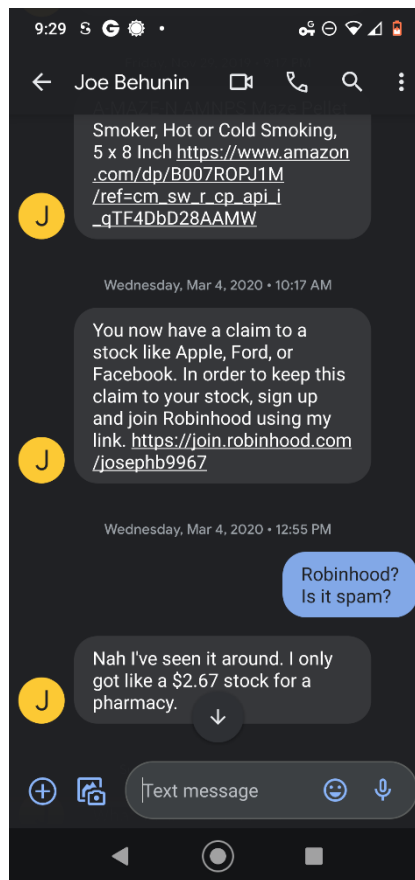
9:29

Joe Behunin

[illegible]
Smoker, Hot or Cold Smoking, 5 x 8 Inch https://www.amazon.com/dp/B007ROPJ1M/ref=cm_sw_r_cp_api_i_qTF4DbD28AAMW

J

Wednesday, Mar 4, 2020 • 10:17 AM

You now have a claim to a stock like Apple, Ford, or Facebook. In order to keep this claim to your stock, sign up and join Robinhood using my link. https://join.robinhood.com/josephb9967

J

Wednesday, Mar 4, 2020 • 12:55 PM

Robinhood? Is it spam?

Nah I've seen it around. I only got like a $2.67 stock for a pharmacy.

J

Text message